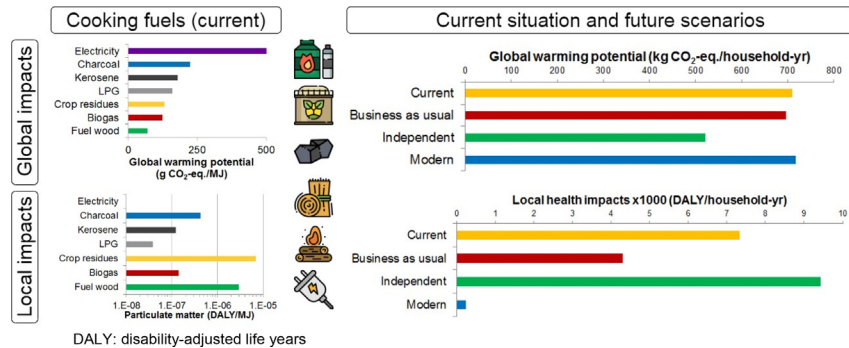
Cooking fuels (current)

Current situation and future scenarios

Global impacts

Electricity
Charcoal
Kerosene
LPG
Crop residues
Biogas
Fuel wood

0 250 500

Global warming potential (g $CO_2$-eq./MJ)

Global warming potential (kg $CO_2$-eq./household-yr)

0 100 200 300 400 500 600 700 800

Current
Business as usual
Independent
Modern

Local impacts

Electricity
Charcoal
Kerosene
LPG
Crop residues
Biogas
Fuel wood

1.E-08 1.E-07 1.E-06 1.E-05

Particulate matter (DALY/MJ)

Local health impacts x1000 (DALY/household-yr)

0 1 2 3 4 5 6 7 8 9 10

Current
Business as usual
Independent
Modern

DALY: disability-adjusted life years